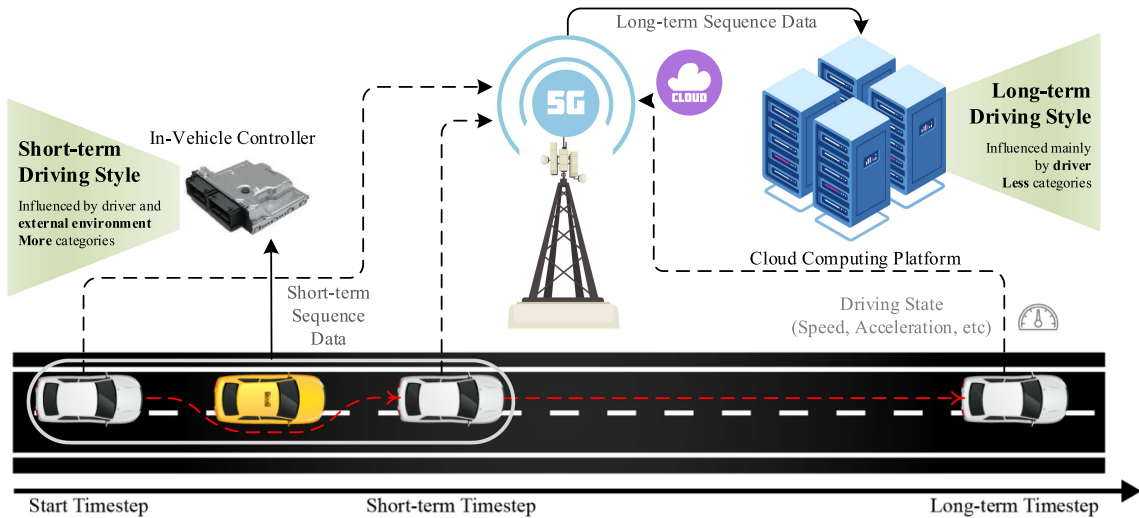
Long-term Sequence Data

5G

CLOUD

Short-term Driving Style

Influenced by driver and external environment More categories

In-Vehicle Controller

Long-term Driving Style

Influenced mainly by driver Less categories

Cloud Computing Platform

Short-term Sequence Data

Driving State (Speed, Acceleration, etc)

Start Timestep

Short-term Timestep

Long-term Timestep